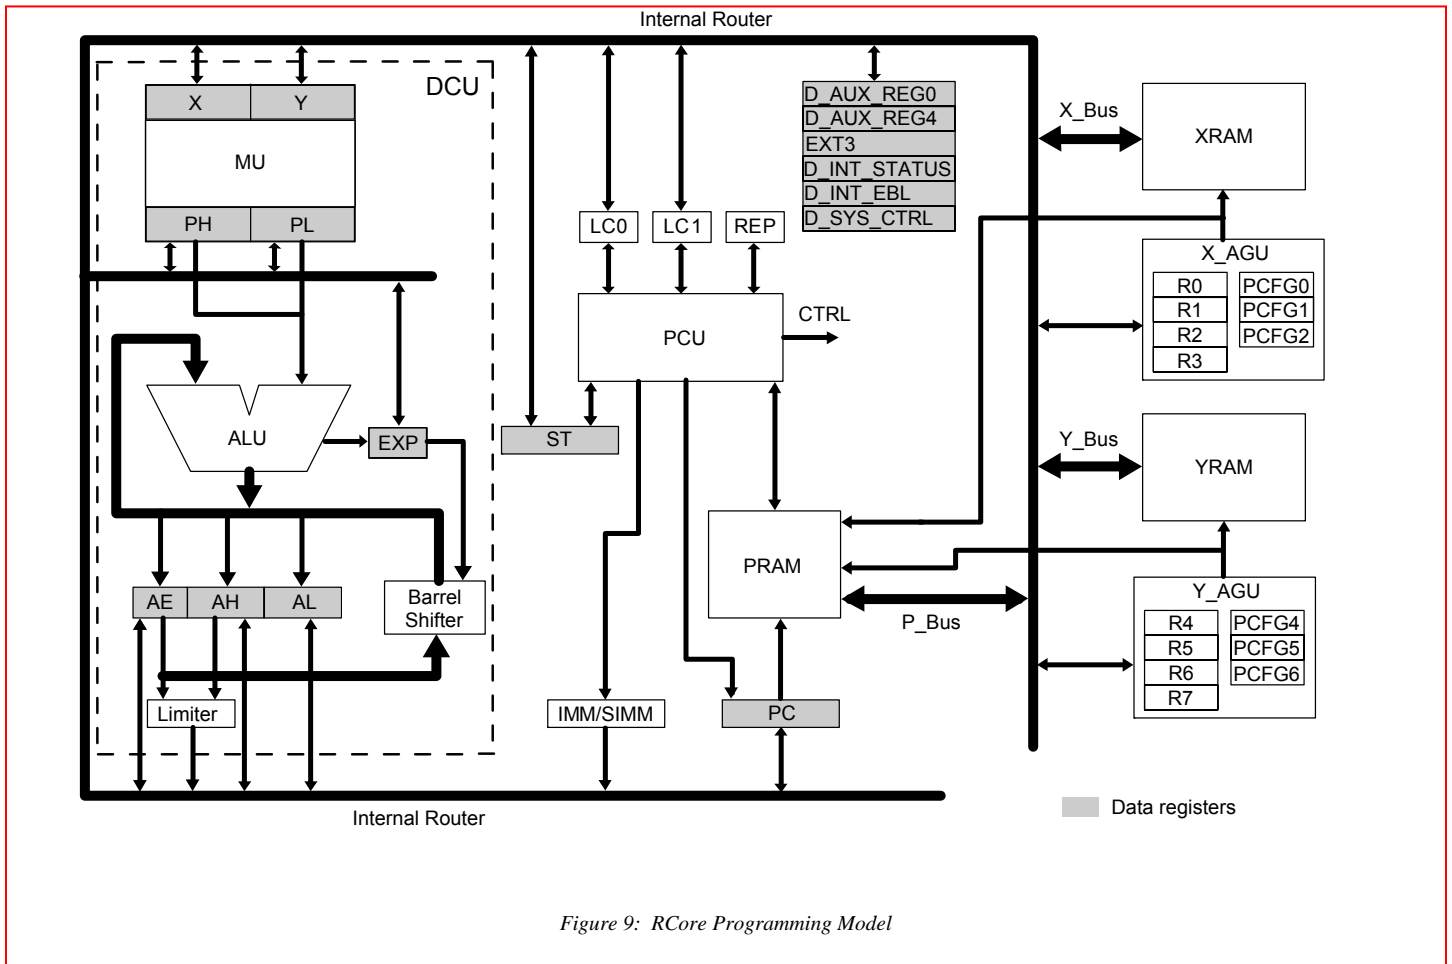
Internal Router

DCU

X Y

MU

PH PL

ALU

EXP

AE AH AL

Barrel Shifter

Limiter

ST

LC0 LC1 REP

PCU

CTRL

D_AUX_REG0
D_AUX_REG4
EXT3
D_INT_STATUS
D_INT_EBL
D_SYS_CTRL

X_Bus

XRAM

X_AGU

R0 PCFG0
R1 PCFG1
R2 PCFG2
R3

Y_Bus

YRAM

PRAM

P_Bus

Y_AGU

R4 PCFG4
R5 PCFG5
R6 PCFG6
R7

IMM/SIMM

PC

Internal Router

Data registers

Figure 9: RCore Programming Model